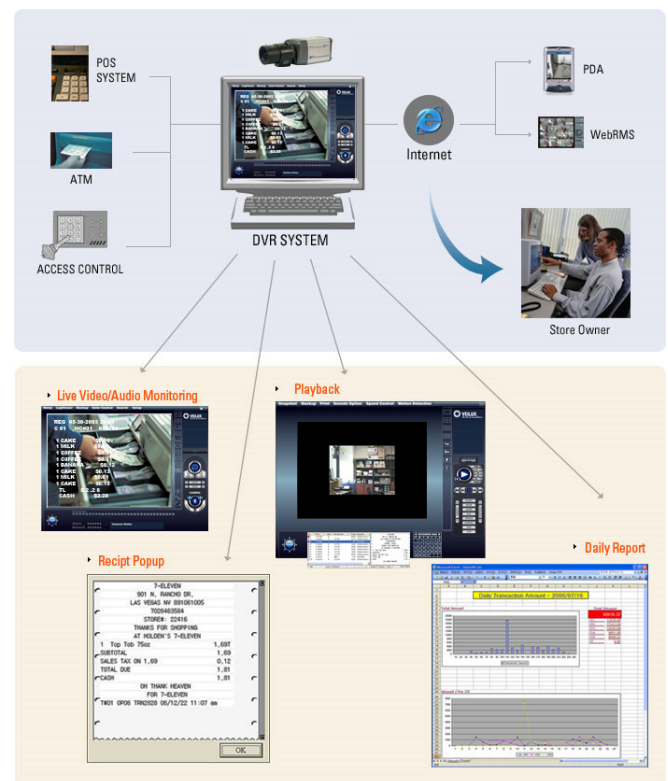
POS SYSTEM

ATM

ACCESS CONTROL

DVR SYSTEM

Internet

PDA

WebRMS

Store Owner

Live Video/Audio Monitoring

Playback

Recipt Popup

7-ELEVEN
901 N, RANCHO DR.
LAS VEGAS NV 891061005
7026463504
STORE#: 22416
THANKS FOR SHOPPING
AT HOLDEN'S 7-ELEVEN
1 Top Tob 75oz 1,69T
SUBTOTAL 1,69
SALES TAX ON 1,69 0,12
TOTAL DUE 1,81
CASH 1,81
OH THANK HEAVEN
FOR 7-ELEVEN
T#01 OP06 TRN2329 06/12/22 11:07 am

OK

Daily Report

Daily Transaction Amount - 2006/07/18